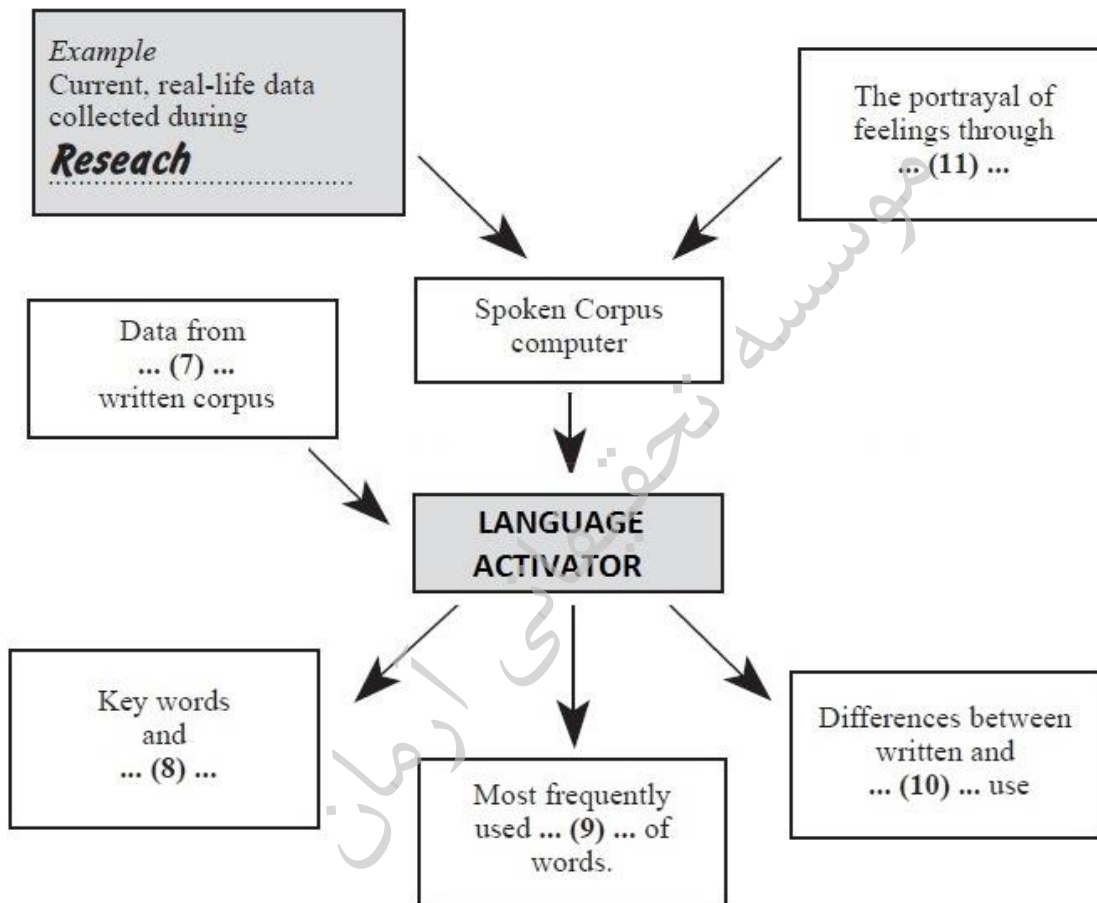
*Example*
Current, real-life data collected during
Reseach
..................................

The portrayal of feelings through
**... (11) ...**

Data from
**... (7) ...**
written corpus

Spoken Corpus computer

LANGUAGE ACTIVATOR

Key words
and
**... (8) ...**

Most frequently used **... (9) ...** of words.

Differences between written and
**... (10) ...** use

موسسه تحقیقاتی آرمان